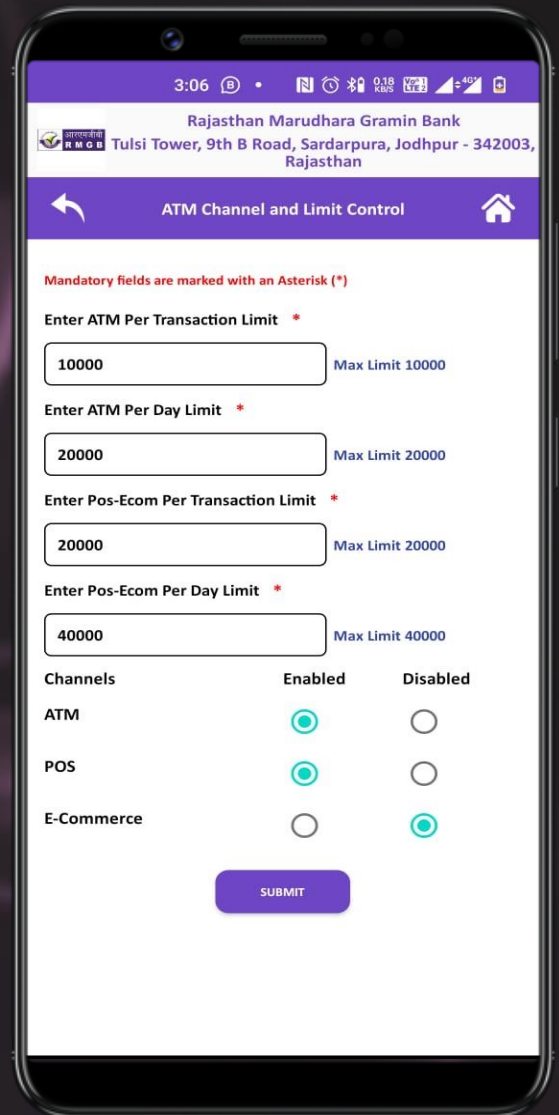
3:06 B • 0.18 KB/S Vo LTE 2 4G

आरएमजीबी
RMGB
Rajasthan Marudhara Gramin Bank
Tulsi Tower, 9th B Road, Sardarpura, Jodhpur - 342003, Rajasthan

ATM Channel and Limit Control

Mandatory fields are marked with an Asterisk (*)

Enter ATM Per Transaction Limit *
10000
Max Limit 10000

Enter ATM Per Day Limit *
20000
Max Limit 20000

Enter Pos-Ecom Per Transaction Limit *
20000
Max Limit 20000

Enter Pos-Ecom Per Day Limit *
40000
Max Limit 40000

| Channels | Enabled | Disabled |
|---|---|---|
| ATM | | |
| POS | | |
| E-Commerce | | |

SUBMIT